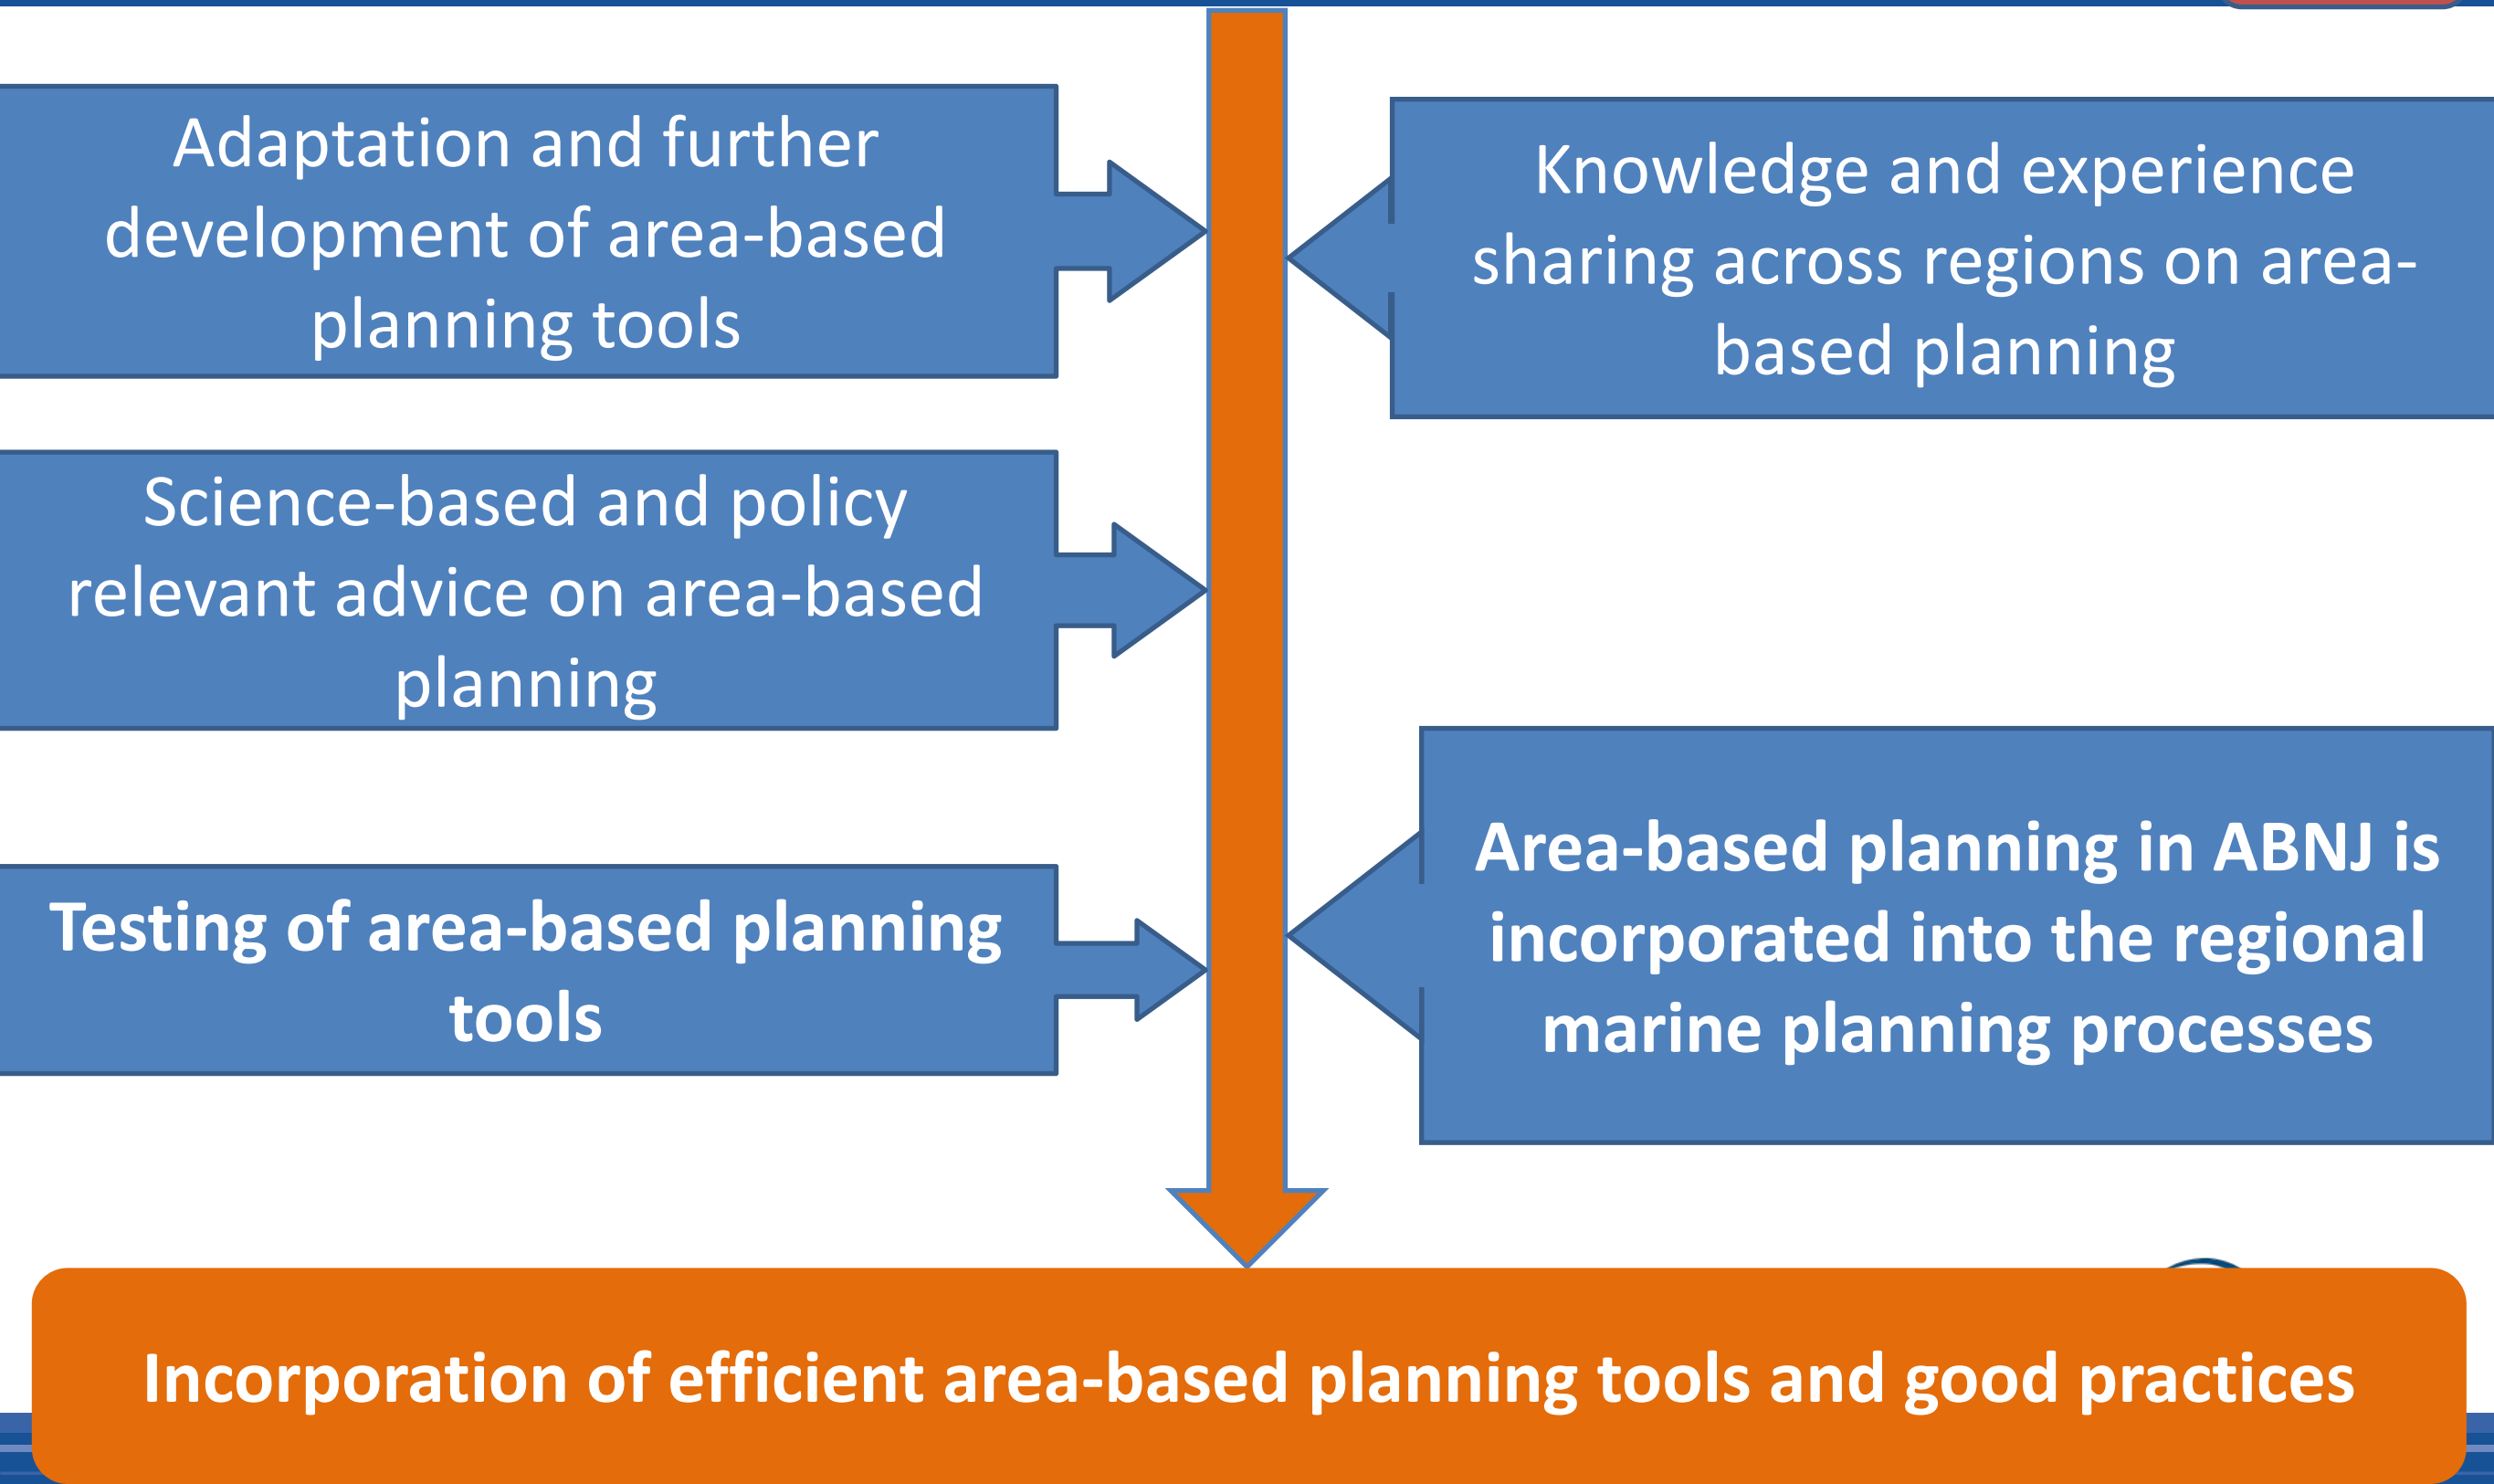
Adaptation and further development of area-based planning tools

Knowledge and experience sharing across regions on area-based planning

Science-based and policy relevant advice on area-based planning

Testing of area-based planning tools

Area-based planning in ABNJ is incorporated into the regional marine planning processes

Incorporation of efficient area-based planning tools and good practices